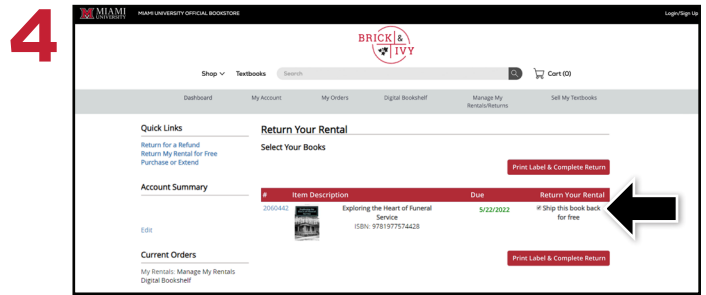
4

MIAMI UNIVERSITY MIAMI UNIVERSITY OFFICIAL BOOKSTORE

Login/Sign Up

BRICK & IVY

Shop ∨ Textbooks Search

Cart (0)

Dashboard My Account My Orders Digital Bookshelf Manage My Rentals/Returns Sell My Textbooks

Quick Links

Return for a Refund
Return My Rental for Free
Purchase or Extend

Account Summary

Edit

Current Orders

My Rentals: Manage My Rentals
Digital Bookshelf

Return Your Rental

Select Your Books

Print Label & Complete Return

| # | Item Description | Due | Return Your Rental |
|---|---|---|---|
| 2060442 | Exploring the Heart of Funeral Service ISBN: 9781977574428 | 5/22/2022 | Ship this book back for free |

Print Label & Complete Return